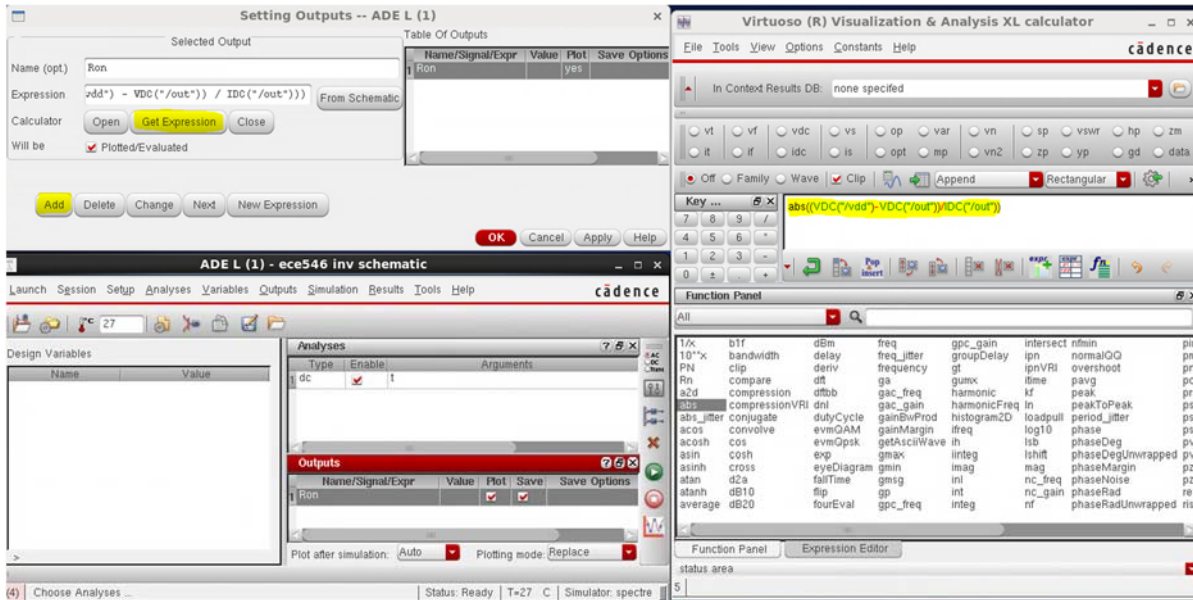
Setting Outputs -- ADE L (1)

Selected Output

Name (opt.) Ron

Expression vdd") - VDC("/out")) / IDC("/out")))

From Schematic

Calculator Open Get Expression Close

Will be Plotted/Evaluated

Table Of Outputs

| Name/Signal/Expr | Value | Plot | Save Options |
|---|---|---|---|
| Ron | | yes | |

Add Delete Change Next New Expression

OK Cancel Apply Help

ADE L (1) - ece546 inv schematic

Launch Session Setup Analyses Variables Outputs Simulation Results Tools Help

cādence

27

Design Variables

| Name | Value |
|---|---|

Analyses

| Type | Enable | Arguments |
|---|---|---|
| dc | | t |

Outputs

| Name/Signal/Expr | Value | Plot | Save | Save Options |
|---|---|---|---|---|
| Ron | | | | |

Plot after simulation: Auto Plotting mode: Replace

(4) Choose Analyses ...

Status: Ready T=27 C Simulator: spectre

Virtuoso (R) Visualization & Analysis XL calculator

File Tools View Options Constants Help

cādence

In Context Results DB: none specifed

vt vf vdc vs op var vn sp vswr hp zm
it if idc is opt mp vn2 zp yp gd data

Off Family Wave Clip Append Rectangular

Key ...

7 8 9 /
4 5 6 *
1 2 3 -
0 ± . +

abs((VDC("/vdd")-VDC("/out"))/IDC("/out"))

Function Panel

All

1/x b1f dBm freq gpc_gain intersect nfmin
10**x bandwidth delay freq_jitter groupDelay ipn normalQQ
PN clip deriv frequency gt ipnVRI overshoot
Rn compare dft ga gumx itime pavg
a2d compression dftbb gac_freq harmonic kf peak
abs compressionVRI dnl gac_gain harmonicFreq ln peakToPeak
abs_jitter conjugate dutyCycle gainBwProd histogram2D loadpull period_jitter
acos convolve evmQAM gainMargin ifreq log10 phase
acosh cos evmQpsk getAsciiWave ih lsb phaseDeg
asin cosh exp gmax iinteg lshift phaseDegUnwrapped
asinh cross eyeDiagram gmin imag mag phaseMargin
atan d2a fallTime gmsg inl nc_freq phaseNoise
atanh dB10 flip gp int nc_gain phaseRad
average dB20 fourEval gpc_freq integ nf phaseRadUnwrapped

Function Panel Expression Editor

status area

5